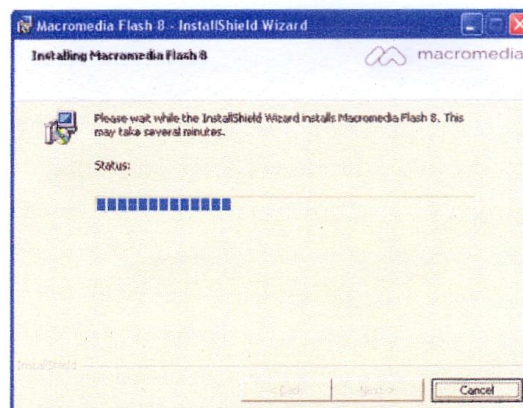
Macromedia Flash 8 - InstallShield Wizard

Installing Macromedia Flash 8

macromedia

Please wait while the InstallShield Wizard installs Macromedia Flash 8. This may take several minutes.

Status:

InstallShield

< Back

Next >

Cancel